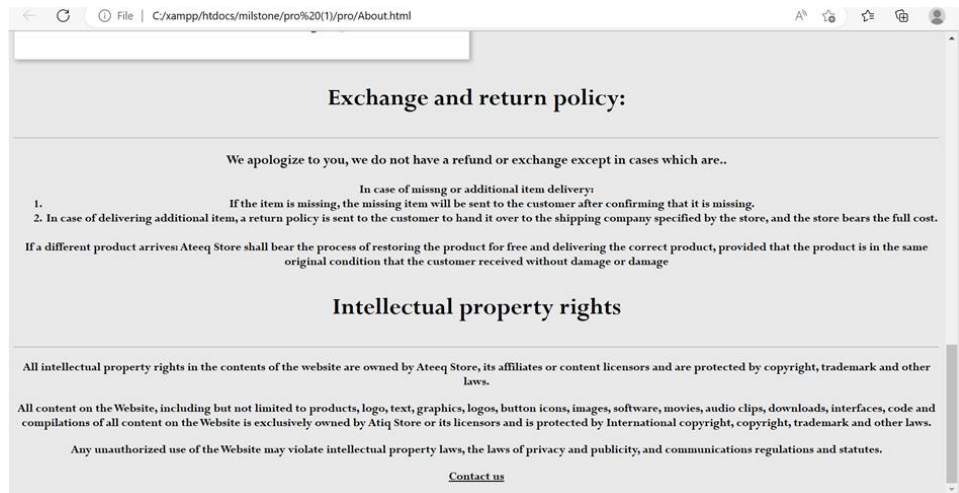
File | C:/xampp/htdocs/milstone/pro%20(1)/pro/About.html

Exchange and return policy:

We apologize to you, we do not have a refund or exchange except in cases which are..

In case of missng or additional item delivery:
1. If the item is missing, the missing item will be sent to the customer after confirming that it is missing.
2. In case of delivering additional item, a return policy is sent to the customer to hand it over to the shipping company specified by the store, and the store bears the full cost.

If a different product arrives: Ateeq Store shall bear the process of restoring the product for free and delivering the correct product, provided that the product is in the same original condition that the customer received without damage or damage

Intellectual property rights

All intellectual property rights in the contents of the website are owned by Ateeq Store, its affiliates or content licensors and are protected by copyright, trademark and other laws.

All content on the Website, including but not limited to products, logo, text, graphics, logos, button icons, images, software, movies, audio clips, downloads, interfaces, code and compilations of all content on the Website is exclusively owned by Atiq Store or its licensors and is protected by International copyright, copyright, trademark and other laws.

Any unauthorized use of the Website may violate intellectual property laws, the laws of privacy and publicity, and communications regulations and statutes.

Contact us